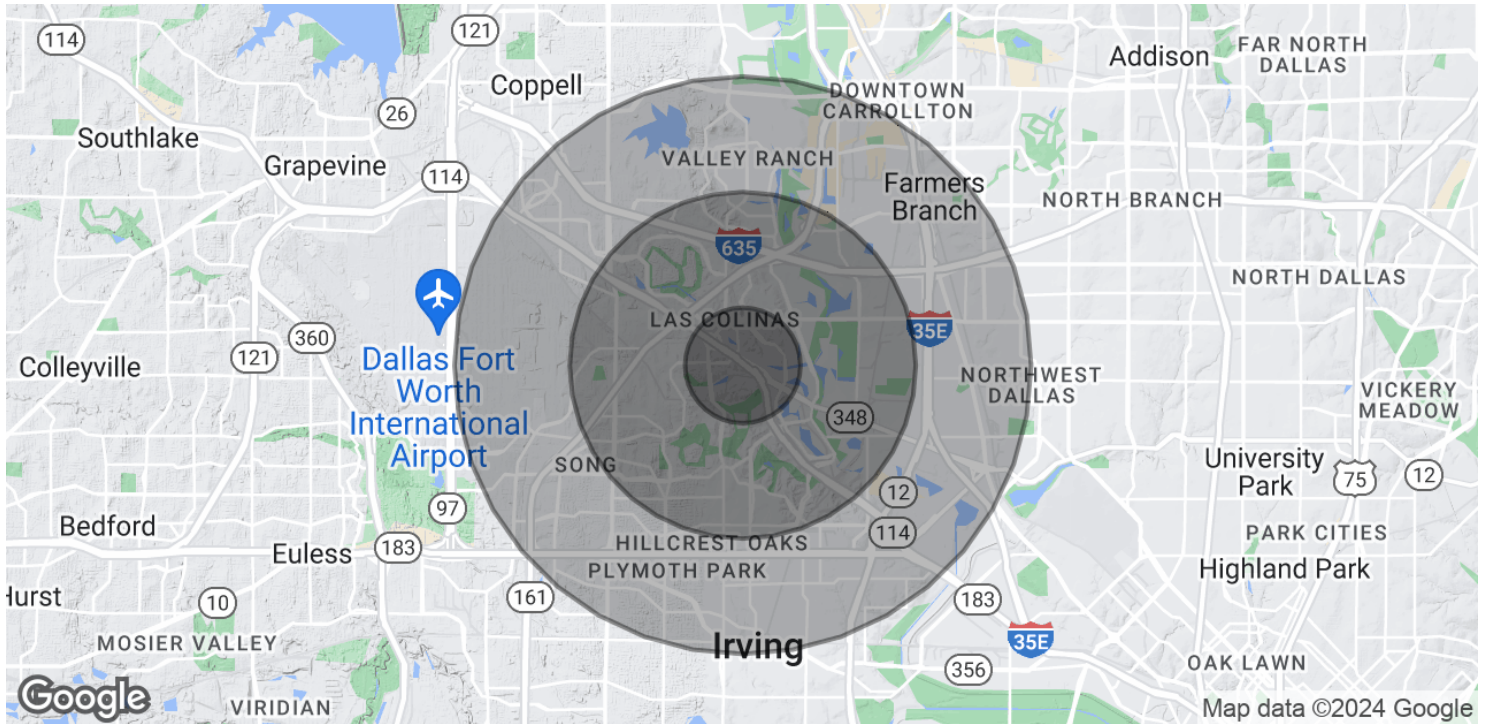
114
121
Coppell
Addison
FAR NORTH DALLAS
26
DOWNTOWN CARROLLTON
Southlake
Grapevine
VALLEY RANCH
114
Farmers Branch
NORTH BRANCH
635
NORTH DALLAS
360
LAS COLINAS
35E
121
Dallas Fort Worth International Airport
Colleyville
NORTHWEST DALLAS
VICKERY MEADOW
348
SONG
University Park
75
12
12
97
Bedford
114
PARK CITIES
HILLCREST OAKS
Euless
183
PLYMOTH PARK
Highland Park
urst
161
183
10
MOSIER VALLEY
Irving
35E
356
OAK LAWN
Google
VIRIDIAN
Map data ©2024 Google